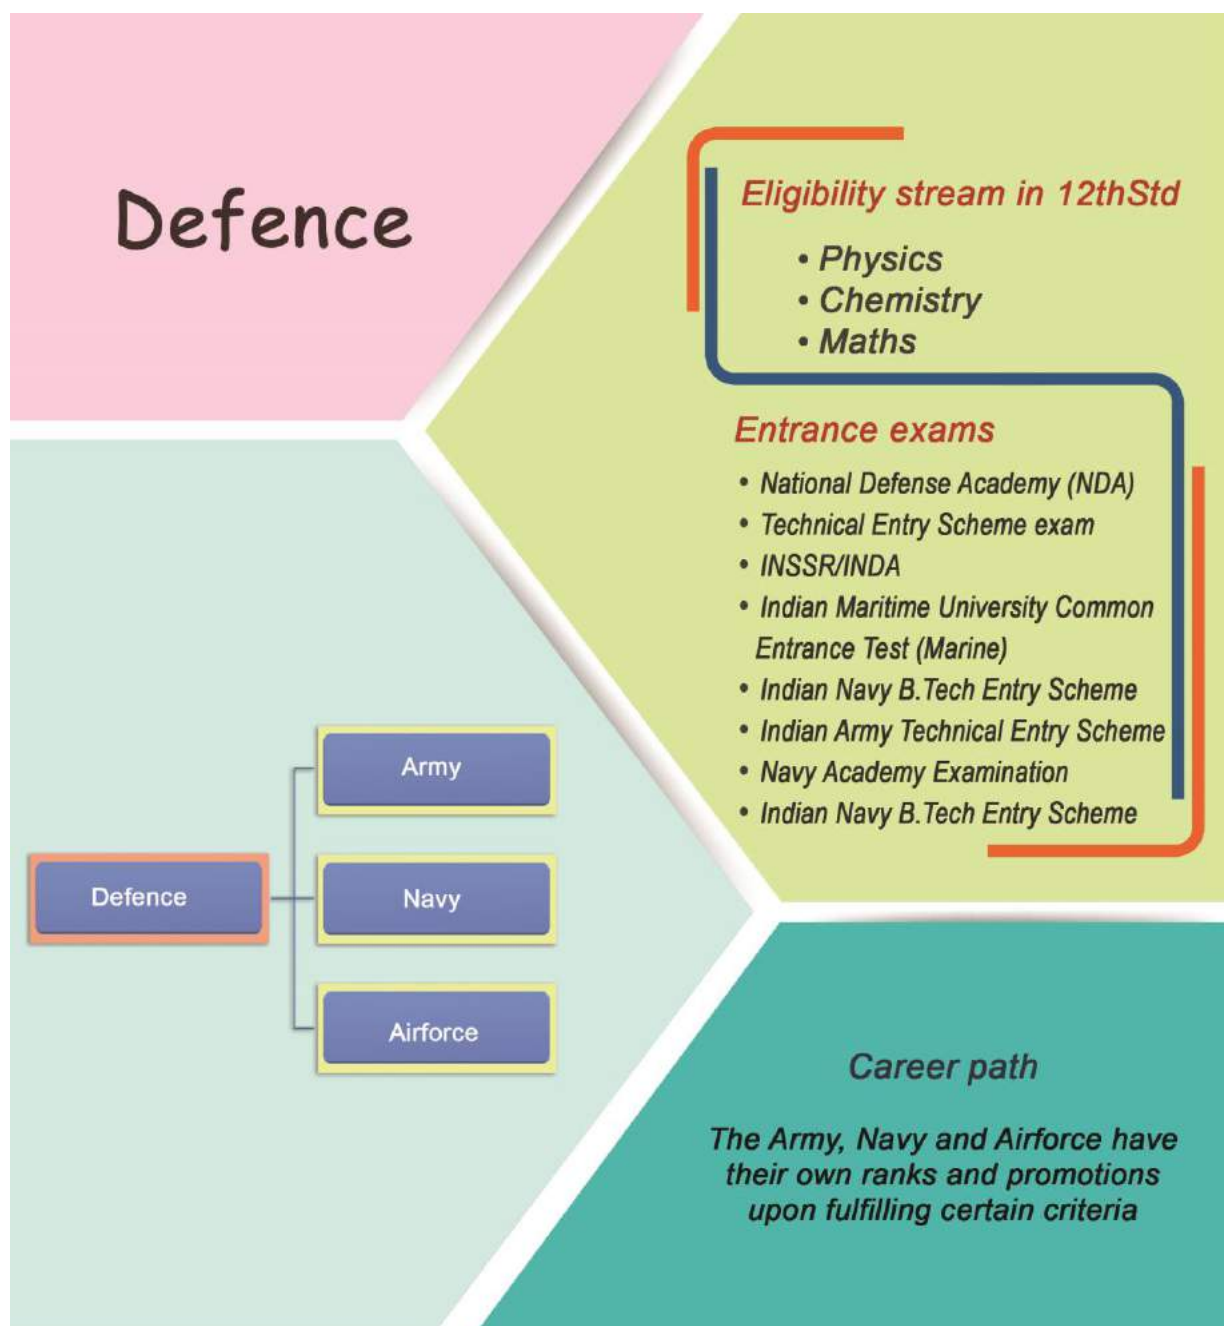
Defence

Eligibility stream in 12thStd

• Physics
• Chemistry
• Maths

Entrance exams

• National Defense Academy (NDA)
• Technical Entry Scheme exam
• INSSR/INDA
• Indian Maritime University Common Entrance Test (Marine)
• Indian Navy B.Tech Entry Scheme
• Indian Army Technical Entry Scheme
• Navy Academy Examination
• Indian Navy B.Tech Entry Scheme

Defence

Army

Navy

Airforce

Career path

The Army, Navy and Airforce have their own ranks and promotions upon fulfilling certain criteria